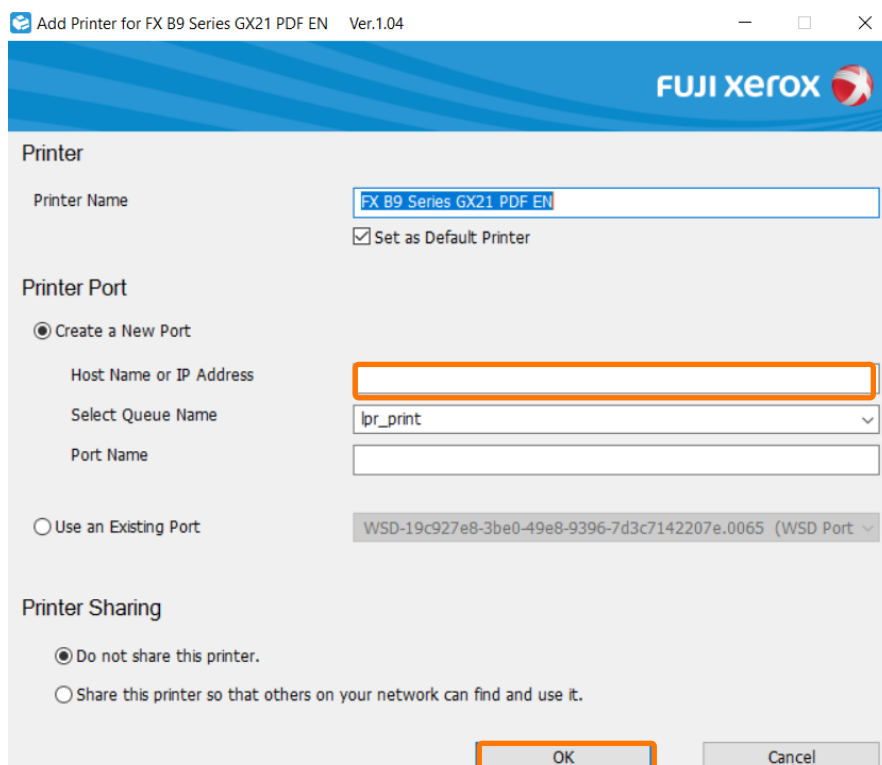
Add Printer for FX B9 Series GX21 PDF EN Ver.1.04

FUJI xerox

Printer

Printer Name
FX B9 Series GX21 PDF EN
Set as Default Printer

Printer Port

Create a New Port
Host Name or IP Address
Select Queue Name
lpr_print
Port Name

Use an Existing Port
WSD-19c927e8-3be0-49e8-9396-7d3c7142207e.0065 (WSD Port

Printer Sharing

Do not share this printer.
Share this printer so that others on your network can find and use it.

OK
Cancel